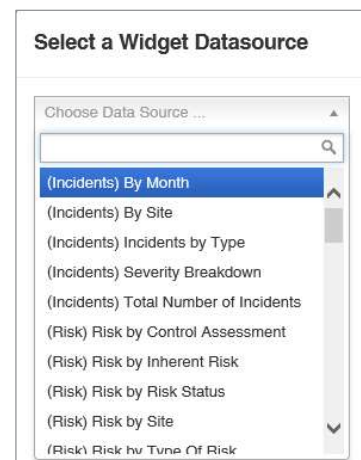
Select a Widget Datasource

Choose Data Source ...

(Incidents) By Month
(Incidents) By Site
(Incidents) Incidents by Type
(Incidents) Severity Breakdown
(Incidents) Total Number of Incidents
(Risk) Risk by Control Assessment
(Risk) Risk by Inherent Risk
(Risk) Risk by Risk Status
(Risk) Risk by Site
(Risk) Risk by Type Of Risk